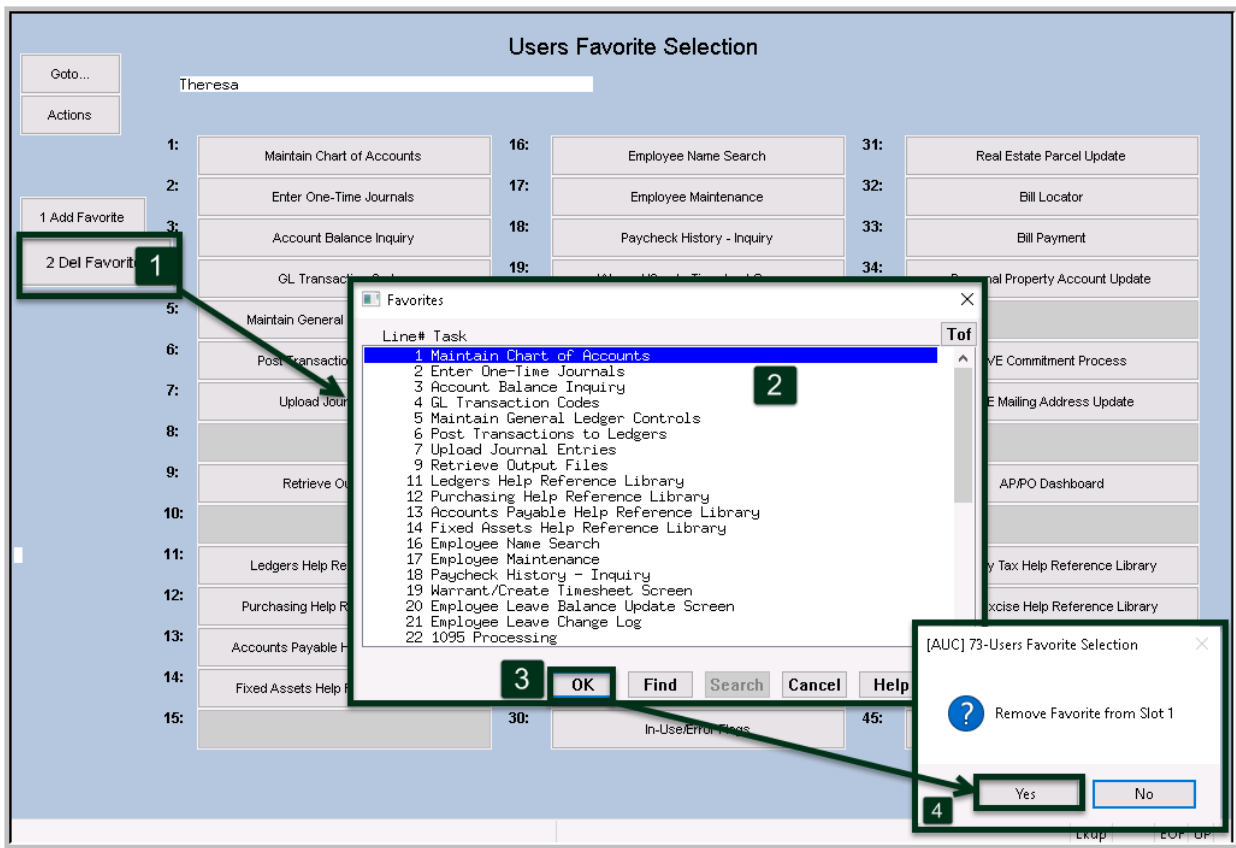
Users Favorite Selection

Goto...

Actions

Theresa

1 Add Favorite

2 Del Favorite

1: Maintain Chart of Accounts
2: Enter One-Time Journals
3: Account Balance Inquiry
4: GL Transaction Codes
5: Maintain General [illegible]
6: Post Transactions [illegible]
7: Upload Journ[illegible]
8:
9: Retrieve Ou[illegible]
10:
11: Ledgers Help Re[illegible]
12: Purchasing Help R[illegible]
13: Accounts Payable H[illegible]
14: Fixed Assets Help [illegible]
15:

16: Employee Name Search
17: Employee Maintenance
18: Paycheck History - Inquiry
19: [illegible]
30: In-Use/Error Flags

31: Real Estate Parcel Update
32: Bill Locator
33: Bill Payment
34: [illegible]al Property Account Update
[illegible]VE Commitment Process
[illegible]E Mailing Address Update
AP/PO Dashboard
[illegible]y Tax Help Reference Library
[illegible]xcise Help Reference Library
45:

1

Favorites

Line# Task

Tof

1 Maintain Chart of Accounts
2 Enter One-Time Journals
3 Account Balance Inquiry
4 GL Transaction Codes
5 Maintain General Ledger Controls
6 Post Transactions to Ledgers
7 Upload Journal Entries
8 Retrieve Output Files
11 Ledgers Help Reference Library
12 Purchasing Help Reference Library
13 Accounts Payable Help Reference Library
14 Fixed Assets Help Reference Library
16 Employee Name Search
17 Employee Maintenance
18 Paycheck History - Inquiry
19 Warrant/Create Timesheet Screen
20 Employee Leave Balance Update Screen
21 Employee Leave Change Log
22 1095 Processing

2

3

OK Find Search Cancel Help

[AUC] 73-Users Favorite Selection

Remove Favorite from Slot 1

Yes No

4

Lkup EOP UP